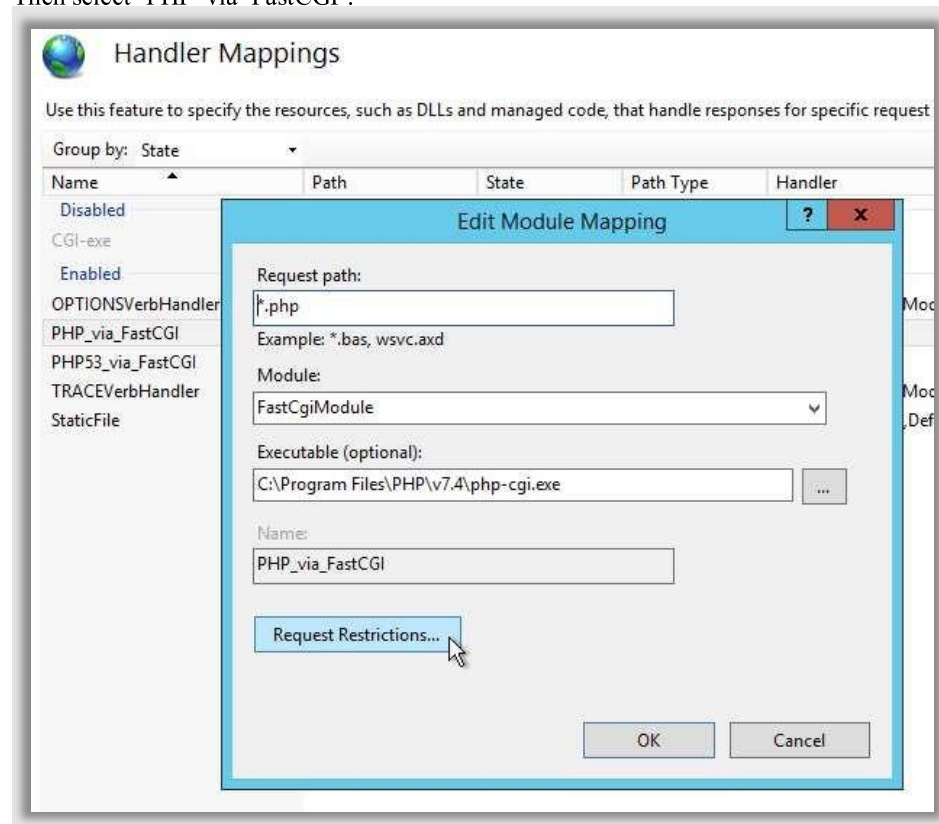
Then select "PHP_via_FastCGI".

Handler Mappings

Use this feature to specify the resources, such as DLLs and managed code, that handle responses for specific request

Group by: State

| Name | Path | State | Path Type | Handler |
|---|---|---|---|---|
| Disabled | | | | |
| CGI-exe | | | | |
| Enabled | | | | |
| OPTIONSVerbHandler | | | | Moc |
| PHP_via_FastCGI | | | | |
| PHP53_via_FastCGI | | | | |
| TRACEVerbHandler | | | | Moc |
| StaticFile | | | | ,Def |

Edit Module Mapping

?

x

Request path:

*.php

Example: *.bas, wsvc.axd

Module:

FastCgiModule

Executable (optional):

C:\Program Files\PHP\v7.4\php-cgi.exe

...

Name:

PHP_via_FastCGI

Request Restrictions...

OK

Cancel